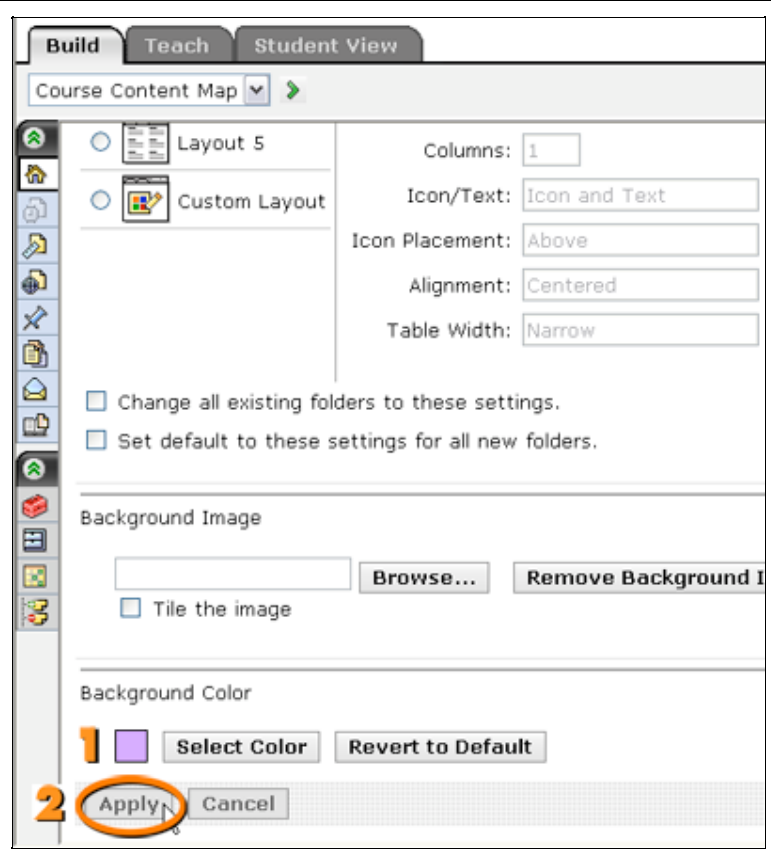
Build Teach Student View

Course Content Map

Layout 5

Custom Layout

Columns: 1

Icon/Text: Icon and Text

Icon Placement: Above

Alignment: Centered

Table Width: Narrow

Change all existing folders to these settings.

Set default to these settings for all new folders.

Background Image

Browse... Remove Background I

Tile the image

Background Color

1 Select Color Revert to Default

2 Apply Cancel